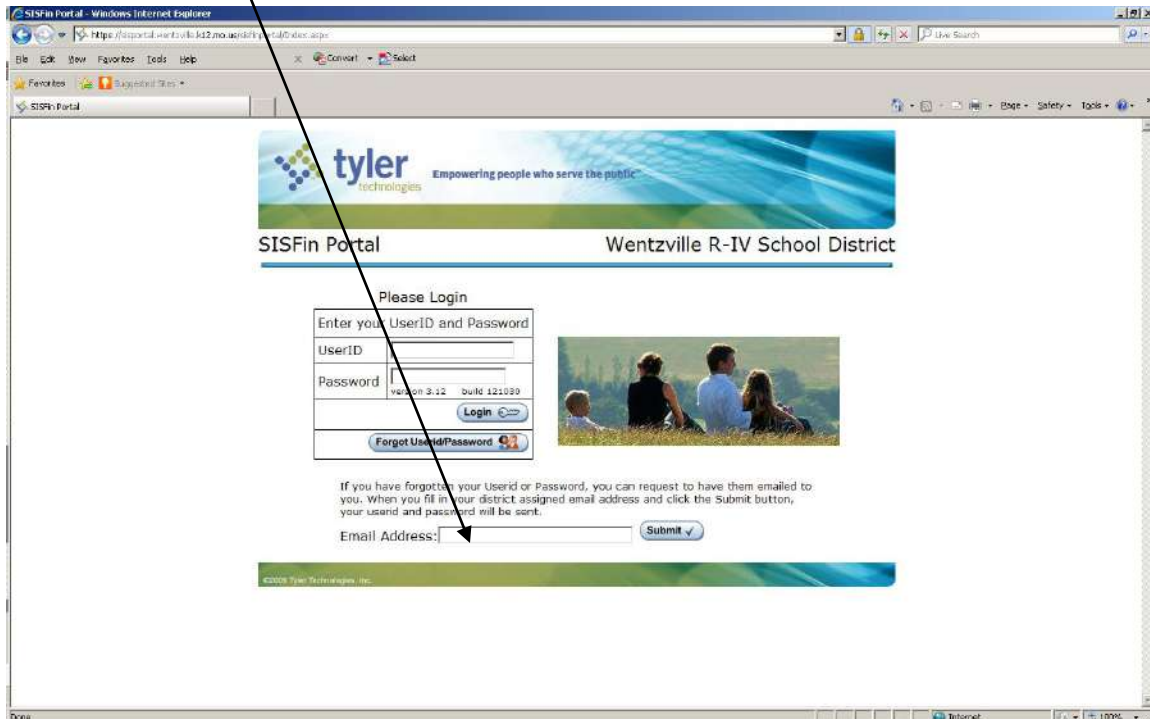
SISFin Portal - Windows Internet Explorer

https://sisportal.wentzville.k12.mo.us/sisfinportal/index.aspx

Live Search

File Edit View Favorites Tools Help

Convert Select

Favorites Suggested Sites

SISFin Portal

Page Safety Tools

tyler technologies

Empowering people who serve the public

SISFin Portal

Wentzville R-IV School District

Please Login

| Enter your UserID and Password | |
|---|---|
| UserID | |
| Password | version 3.12 build 121030 |
| | Login |
| Forgot Userid/Password | |

If you have forgotten your Userid or Password, you can request to have them emailed to you. When you fill in your district assigned email address and click the Submit button, your userid and password will be sent.

Email Address:

Submit

©2008 Tyler Technologies, Inc.

Done

Internet

100%